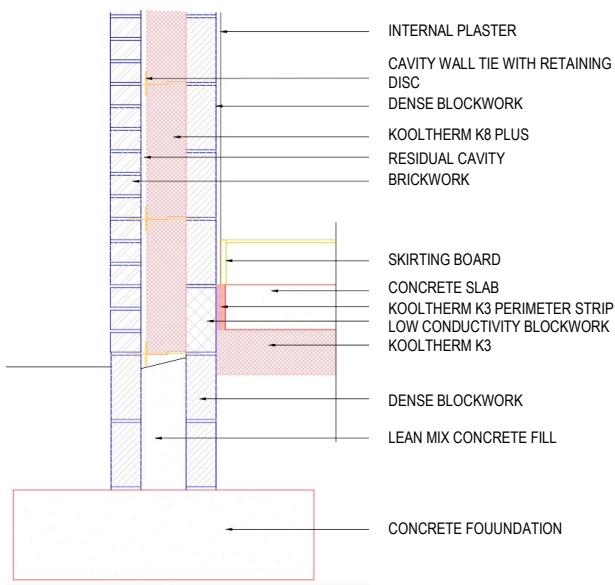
INTERNAL PLASTER

CAVITY WALL TIE WITH RETAINING DISC

DENSE BLOCKWORK

KOOLTHERM K8 PLUS

RESIDUAL CAVITY

BRICKWORK

SKIRTING BOARD

CONCRETE SLAB

KOOLTHERM K3 PERIMETER STRIP

LOW CONDUCTIVITY BLOCKWORK

KOOLTHERM K3

DENSE BLOCKWORK

LEAN MIX CONCRETE FILL

CONCRETE FOUUNDATION